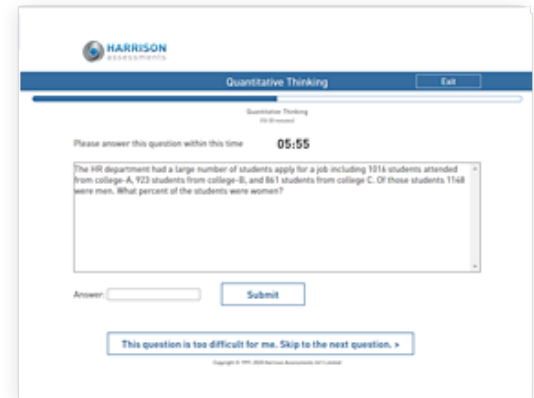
HARRISON
assessments

Quantitative Thinking

Exit

Quantitative Thinking
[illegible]

Please answer this question within this time 05:55

The HR department had a large number of students apply for a job including 1016 students attended from college-A, 923 students from college-B, and 861 students from college C. Of those students 1148 were men. What percent of the students were women?

Answer:

Submit

This question is too difficult for me. Skip to the next question. »

Copyright © 1991-2020 Harrison Assessments Int'l Limited